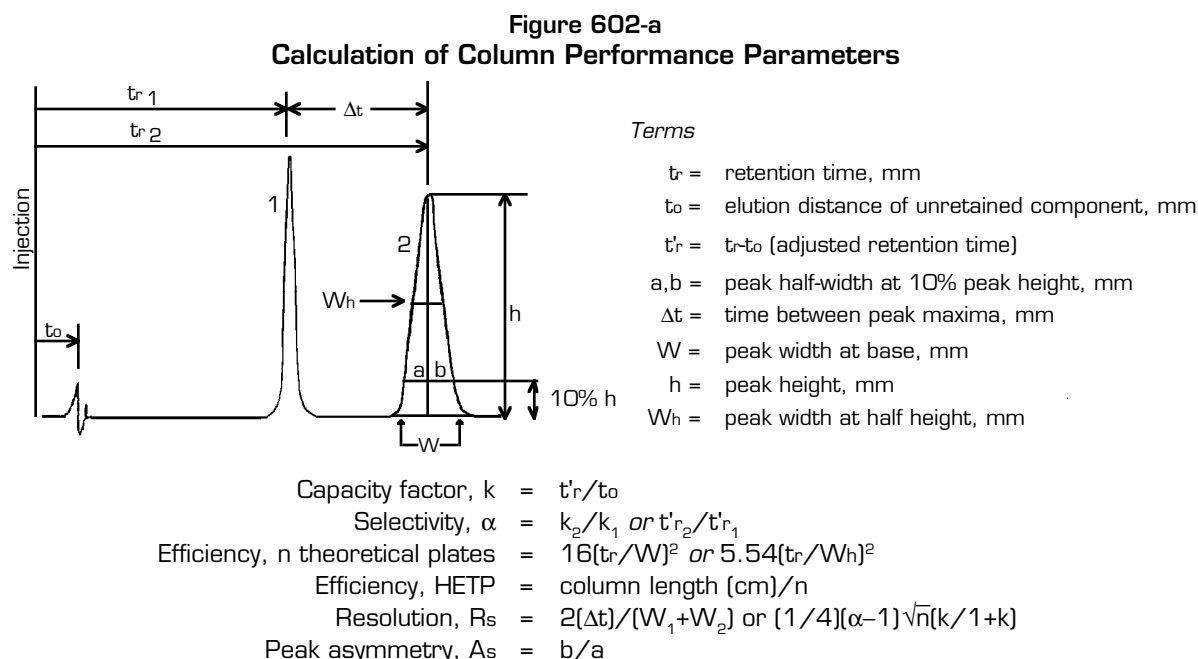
**Figure 602-a**
**Calculation of Column Performance Parameters**

$t_{r1}$

$\Delta t$

$t_{r2}$

Injection

1

2

$W_h$

h

$t_o$

a b

10% h

W

*Terms*

$t_r$ = retention time, mm

$t_o$ = elution distance of unretained component, mm

$t'_r$ = $t_r$-$t_o$ (adjusted retention time)

a,b = peak half-width at 10% peak height, mm

$\Delta t$ = time between peak maxima, mm

W = peak width at base, mm

h = peak height, mm

$W_h$ = peak width at half height, mm

Capacity factor, k = $t'_r/t_o$

Selectivity, $\alpha$ = $k_2/k_1$ *or* $t'_{r_2}/t'_{r_1}$

Efficiency, n theoretical plates = $16(t_r/W)^2$ *or* $5.54(t_r/W_h)^2$

Efficiency, HETP = column length (cm)/n

Resolution, $R_s$ = $2(\Delta t)/(W_1+W_2)$ or $(1/4)(\alpha-1)\sqrt{n}(k/1+k)$

Peak asymmetry, $A_s$ = b/a